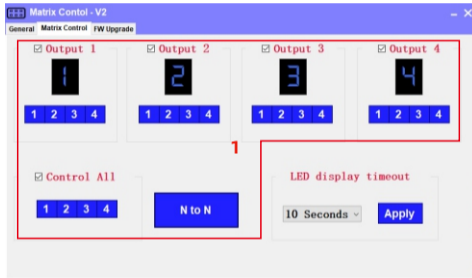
Matrix Contol - V2
General | Matrix Control | FW Upgrade

☑ Output 1
1
1 2 3 4

☑ Output 2
2
1 2 3 4

☑ Output 3
3
1 2 3 4

☑ Output 4
4
1 2 3 4

1

☑ Control All
1 2 3 4

N to N

LED display timeout
10 Seconds
Apply